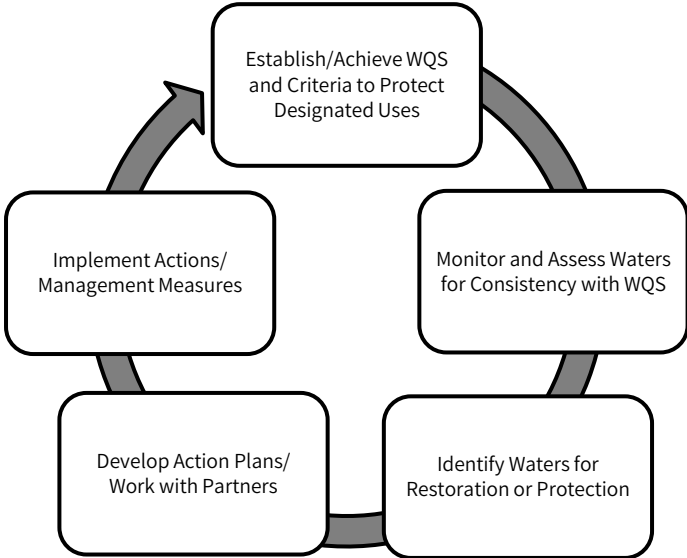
Establish/Achieve WQS and Criteria to Protect Designated Uses

Monitor and Assess Waters for Consistency with WQS

Identify Waters for Restoration or Protection

Develop Action Plans/ Work with Partners

Implement Actions/ Management Measures